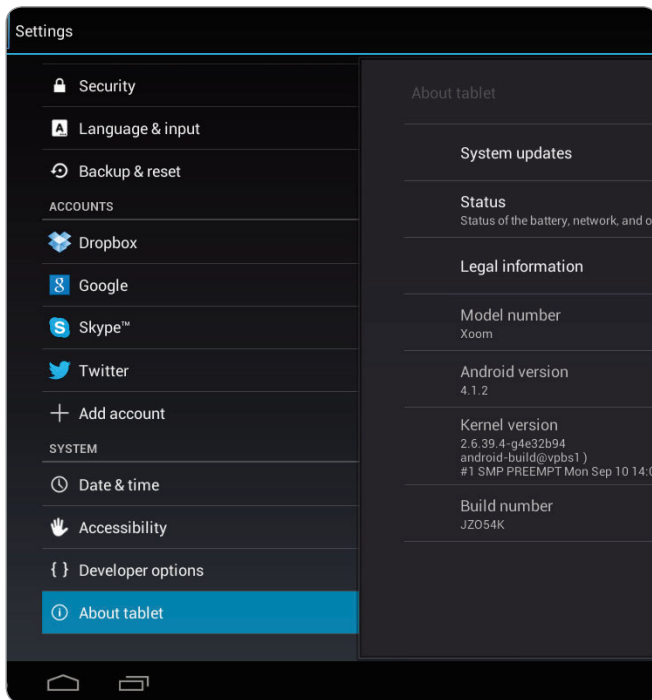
Settings

Security
Language & input
Backup & reset
ACCOUNTS
Dropbox
Google
Skype™
Twitter
Add account
SYSTEM
Date & time
Accessibility
Developer options
About tablet

About tablet

System updates

Status
Status of the battery, network, and o

Legal information

Model number
Xoom

Android version
4.1.2

Kernel version
2.6.39.4-g4e32b94
android-build@vpbs1 )
#1 SMP PREEMPT Mon Sep 10 14:0

Build number
JZO54K